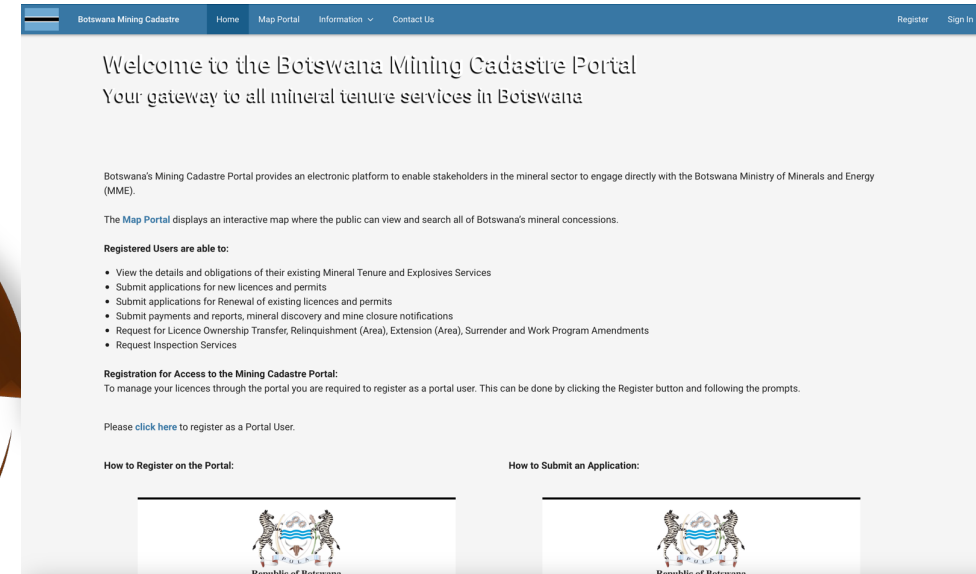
Botswana Mining Cadastre Home Map Portal Information Contact Us Register Sign In

Welcome to the Botswana Mining Cadastre Portal
Your gateway to all mineral tenure services in Botswana

Botswana's Mining Cadastre Portal provides an electronic platform to enable stakeholders in the mineral sector to engage directly with the Botswana Ministry of Minerals and Energy (MME).

The Map Portal displays an interactive map where the public can view and search all of Botswana's mineral concessions.

Registered Users are able to:

- View the details and obligations of their existing Mineral Tenure and Explosives Services
- Submit applications for new licences and permits
- Submit applications for Renewal of existing licences and permits
- Submit payments and reports, mineral discovery and mine closure notifications
- Request for Licence Ownership Transfer, Relinquishment (Area), Extension (Area), Surrender and Work Program Amendments
- Request Inspection Services

Registration for Access to the Mining Cadastre Portal:
To manage your licences through the portal you are required to register as a portal user. This can be done by clicking the Register button and following the prompts.

Please click here to register as a Portal User.

How to Register on the Portal:

How to Submit an Application:

PULA

Republic of Botswana

PULA

Republic of Botswana